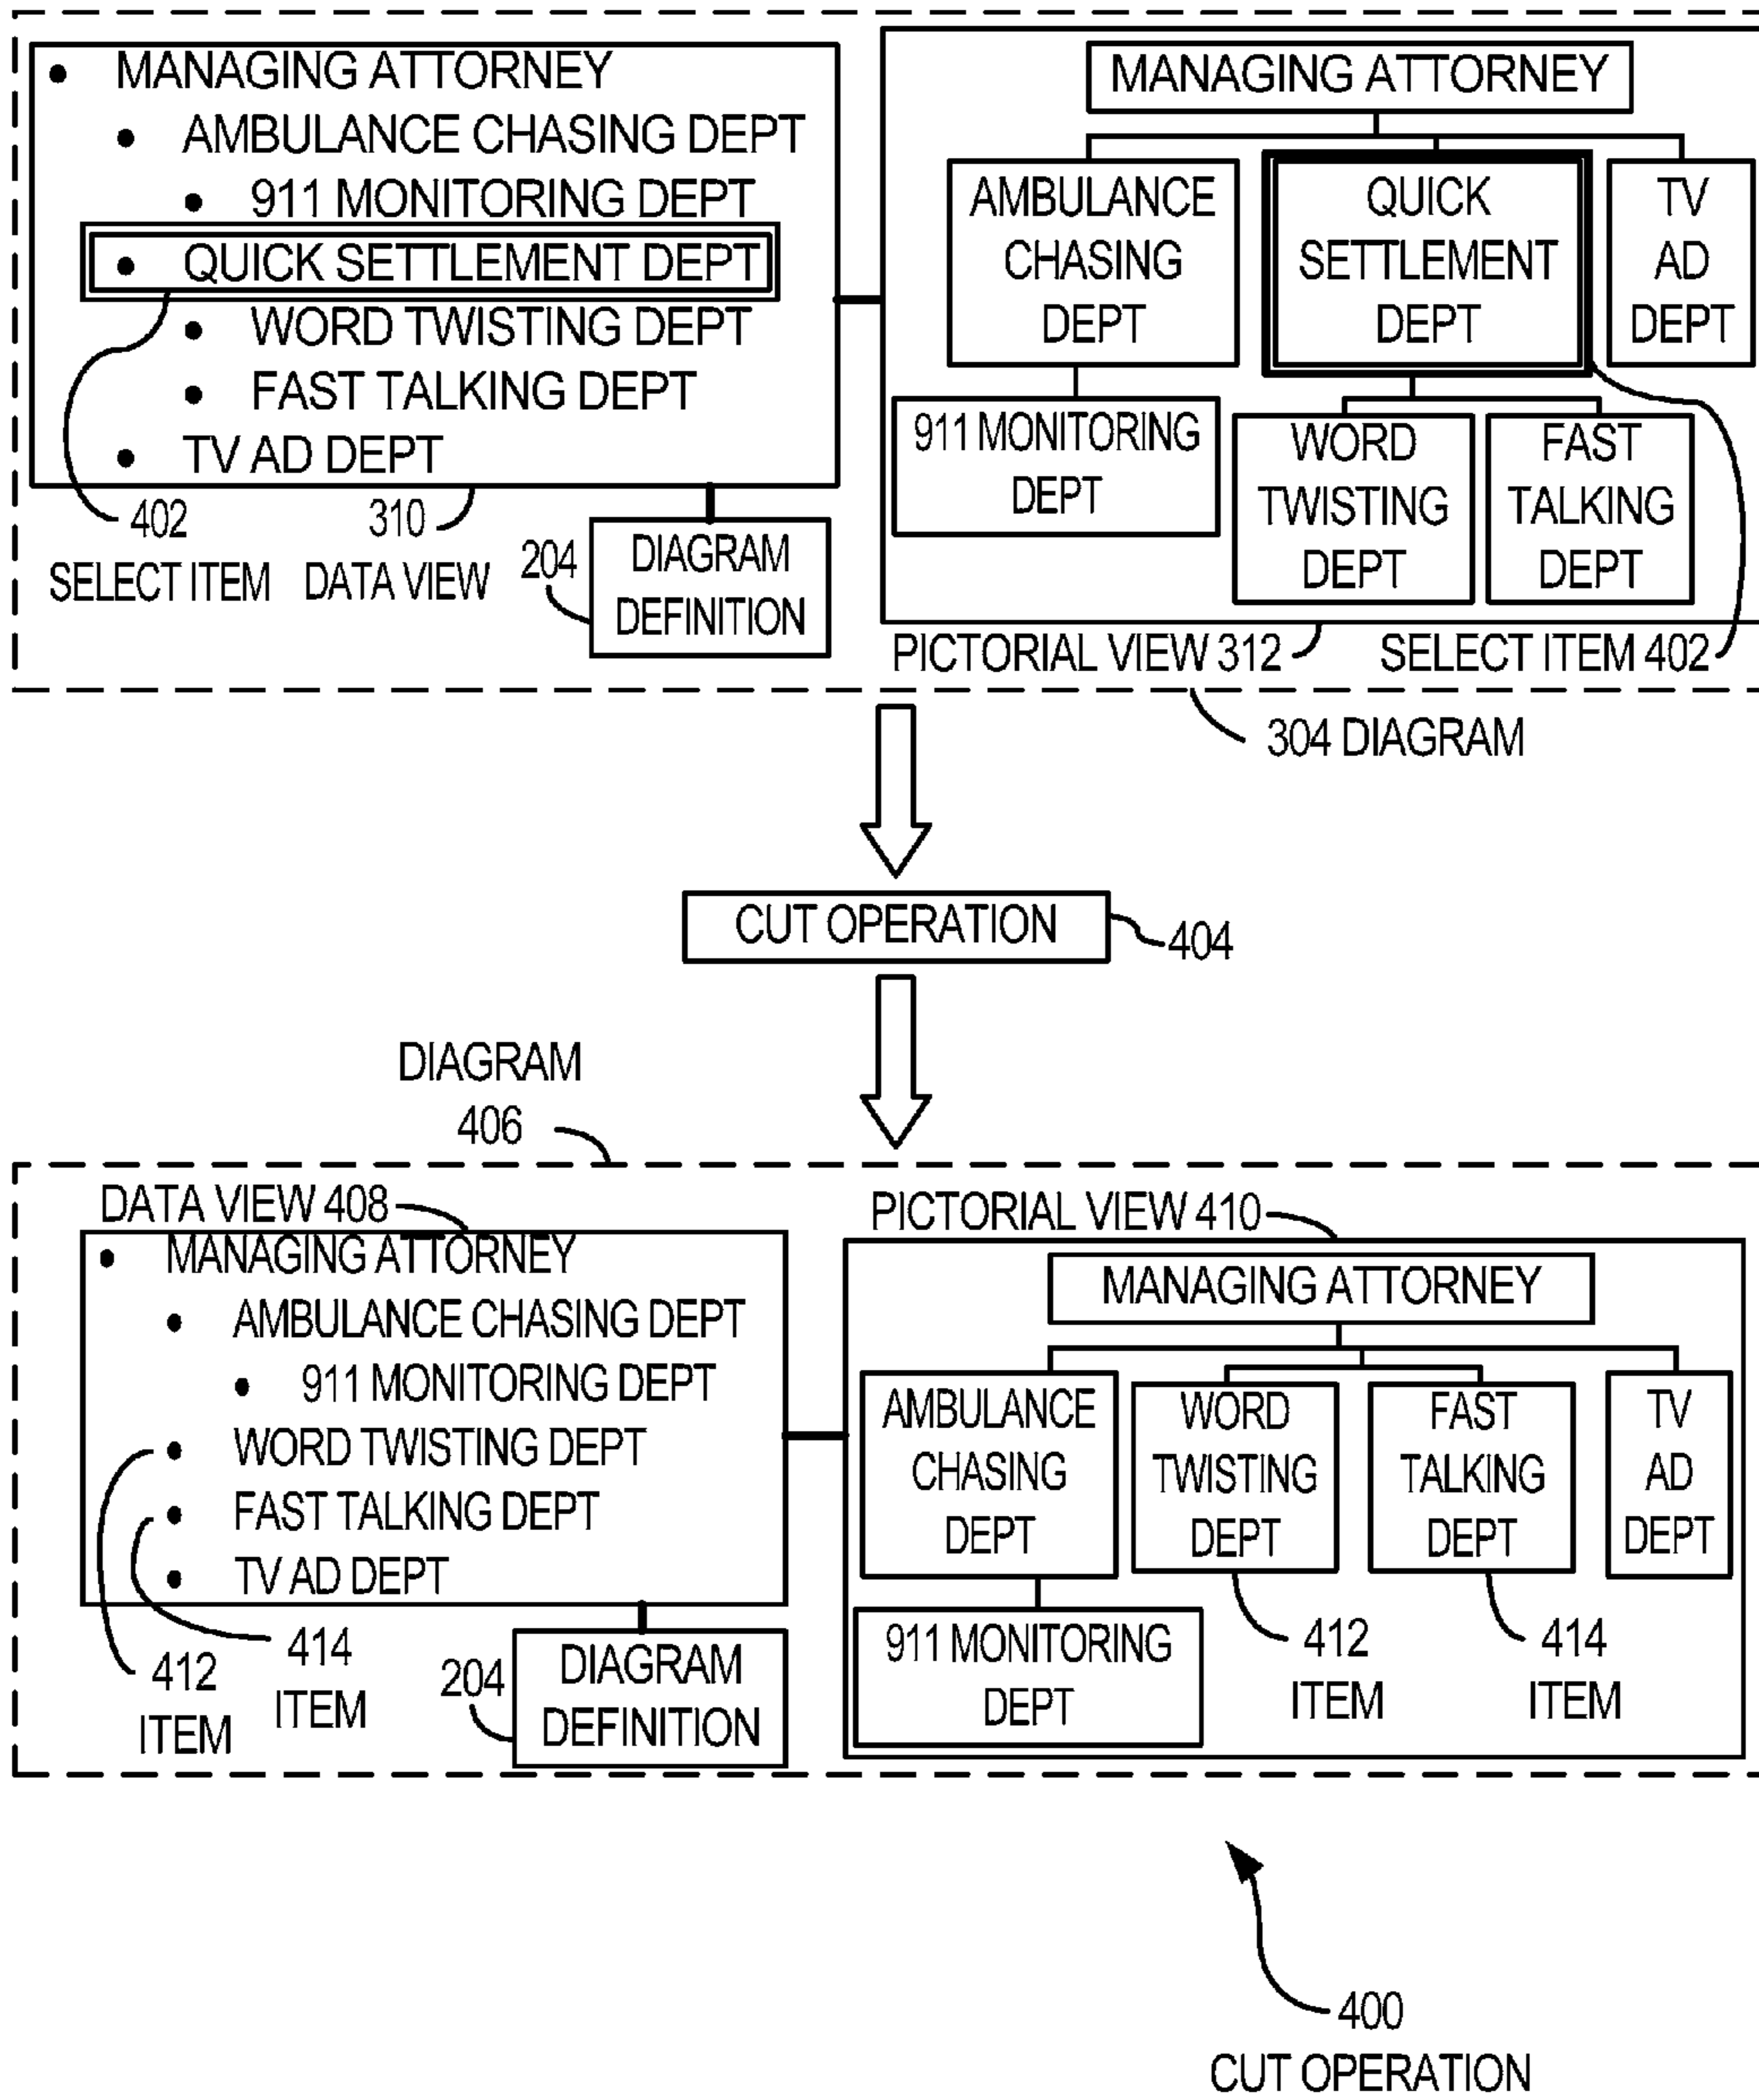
• MANAGING ATTORNEY
• AMBULANCE CHASING DEPT
• 911 MONITORING DEPT
• QUICK SETTLEMENT DEPT
• WORD TWISTING DEPT
• FAST TALKING DEPT
• TV AD DEPT

402
SELECT ITEM

310
DATA VIEW

204
DIAGRAM DEFINITION

MANAGING ATTORNEY

AMBULANCE CHASING DEPT

QUICK SETTLEMENT DEPT

TV AD DEPT

911 MONITORING DEPT

WORD TWISTING DEPT

FAST TALKING DEPT

PICTORIAL VIEW 312

SELECT ITEM 402

304 DIAGRAM

CUT OPERATION

404

DIAGRAM
406

DATA VIEW 408
• MANAGING ATTORNEY
• AMBULANCE CHASING DEPT
• 911 MONITORING DEPT
• WORD TWISTING DEPT
• FAST TALKING DEPT
• TV AD DEPT

412
ITEM

414
ITEM

204
DIAGRAM DEFINITION

PICTORIAL VIEW 410

MANAGING ATTORNEY

AMBULANCE CHASING DEPT

WORD TWISTING DEPT

FAST TALKING DEPT

TV AD DEPT

911 MONITORING DEPT

412
ITEM

414
ITEM

400
CUT OPERATION